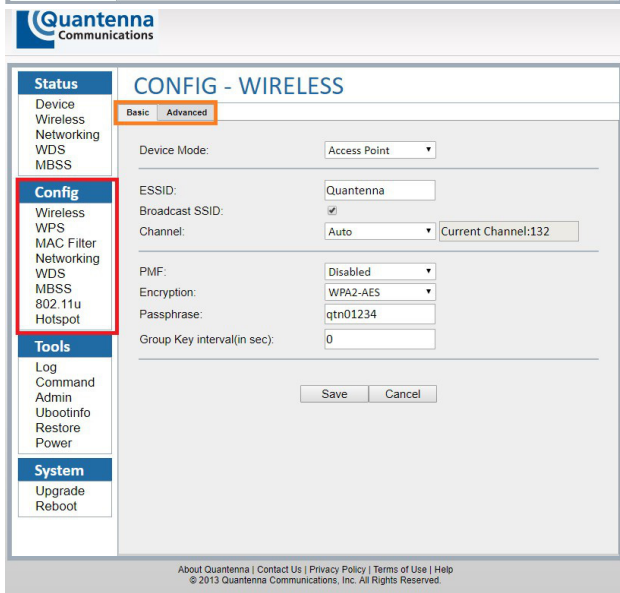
Quantenna Communications

Status
Device
Wireless
Networking
WDS
MBSS

Config
Wireless
WPS
MAC Filter
Networking
WDS
MBSS
802.11u
Hotspot

Tools
Log
Command
Admin
Ubootinfo
Restore
Power

System
Upgrade
Reboot

CONFIG - WIRELESS

Basic Advanced

Device Mode: Access Point

ESSID: Quantenna
Broadcast SSID:
Channel: Auto Current Channel:132

PMF: Disabled
Encryption: WPA2-AES
Passphrase: qtn01234
Group Key interval(in sec): 0

Save Cancel

About Quantenna | Contact Us | Privacy Policy | Terms of Use | Help
© 2013 Quantenna Communications, Inc. All Rights Reserved.